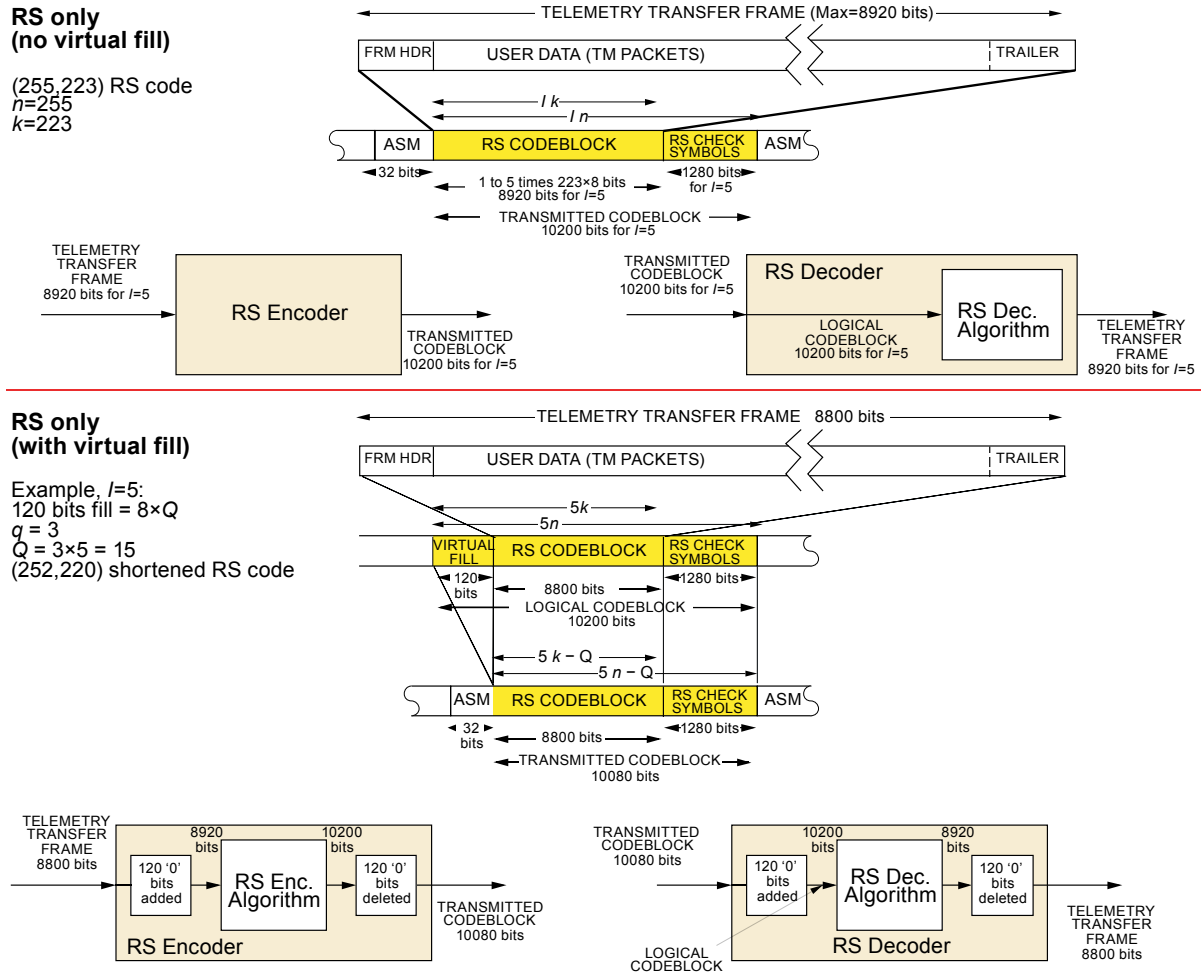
RS only
(no virtual fill)

(255,223) RS code
$n$=255
$k$=223

TELEMETRY TRANSFER FRAME (Max=8920 bits)

FRM HDR
USER DATA (TM PACKETS)
TRAILER

$I\,k$
$I\,n$

ASM
RS CODEBLOCK
RS CHECK SYMBOLS
ASM

32 bits
1 to 5 times 223×8 bits
8920 bits for $I$=5
1280 bits for $I$=5

TRANSMITTED CODEBLOCK
10200 bits for $I$=5

TELEMETRY TRANSFER FRAME
8920 bits for $I$=5

RS Encoder

TRANSMITTED CODEBLOCK
10200 bits for $I$=5

TRANSMITTED CODEBLOCK
10200 bits for $I$=5

RS Decoder

LOGICAL CODEBLOCK
10200 bits for $I$=5

RS Dec. Algorithm

TELEMETRY TRANSFER FRAME
8920 bits for $I$=5

RS only
(with virtual fill)

Example, $I$=5:
120 bits fill = 8×$Q$
$q$ = 3
$Q$ = 3×5 = 15
(252,220) shortened RS code

TELEMETRY TRANSFER FRAME 8800 bits

FRM HDR
USER DATA (TM PACKETS)
TRAILER

$5k$
$5n$

VIRTUAL FILL
RS CODEBLOCK
RS CHECK SYMBOLS

120 bits
8800 bits
1280 bits

LOGICAL CODEBLOCK
10200 bits

$5\,k$ − Q
$5\,n$ − Q

ASM
RS CODEBLOCK
RS CHECK SYMBOLS
ASM

32 bits
8800 bits
1280 bits

TRANSMITTED CODEBLOCK
10080 bits

TELEMETRY TRANSFER FRAME
8800 bits

8920 bits
10200 bits

120 '0' bits added
RS Enc. Algorithm
120 '0' bits deleted

RS Encoder

TRANSMITTED CODEBLOCK
10080 bits

TRANSMITTED CODEBLOCK
10080 bits

10200 bits
8920 bits

120 '0' bits added
RS Dec. Algorithm
120 '0' bits deleted

LOGICAL CODEBLOCK

RS Decoder

TELEMETRY TRANSFER FRAME
8800 bits